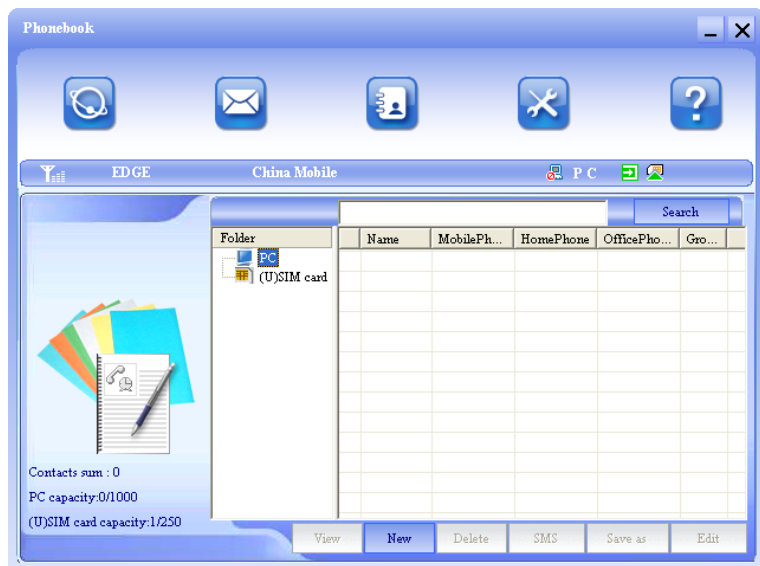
Phonebook

EDGE China Mobile PC

Search

Folder
PC
(U)SIM card

| | Name | MobilePh... | HomePhone | OfficePho... | Gro... |
|---|---|---|---|---|---|

Contacts sum : 0
PC capacity:0/1000
(U)SIM card capacity:1/250

View New Delete SMS Save as Edit